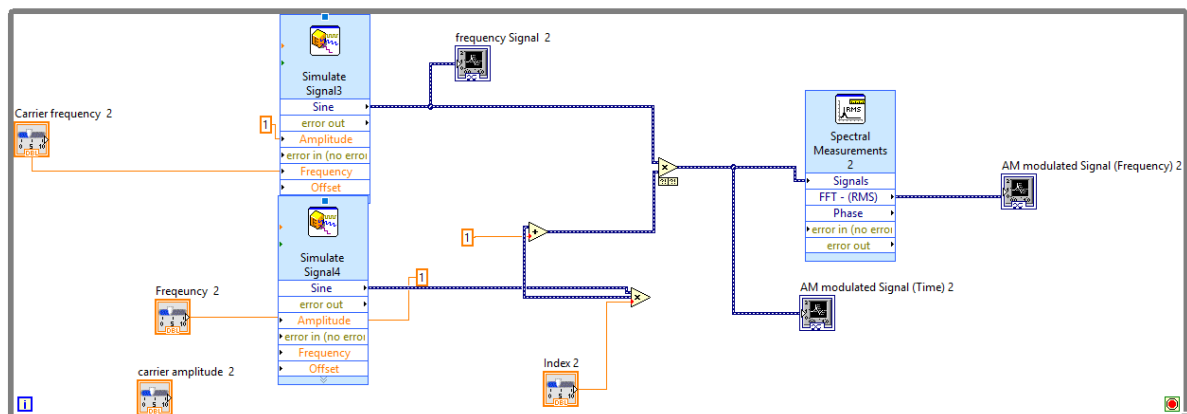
frequency Signal 2

Simulate Signal3
Sine
error out
Amplitude
error in (no error)
Frequency
Offset

Carrier frequency 2
0 5 10
DBL

1

Spectral Measurements 2
Signals
FFT - (RMS)
Phase
error in (no error)
error out

RMS

AM modulated Signal (Frequency) 2

Simulate Signal4
Sine
error out
Amplitude
error in (no error)
Frequency
Offset

1

1

Freqeuncy 2
0 5 10
DBL

AM modulated Signal (Time) 2

Index 2
0 5 10
DBL

carrier amplitude 2
0 5 10
DBL

i